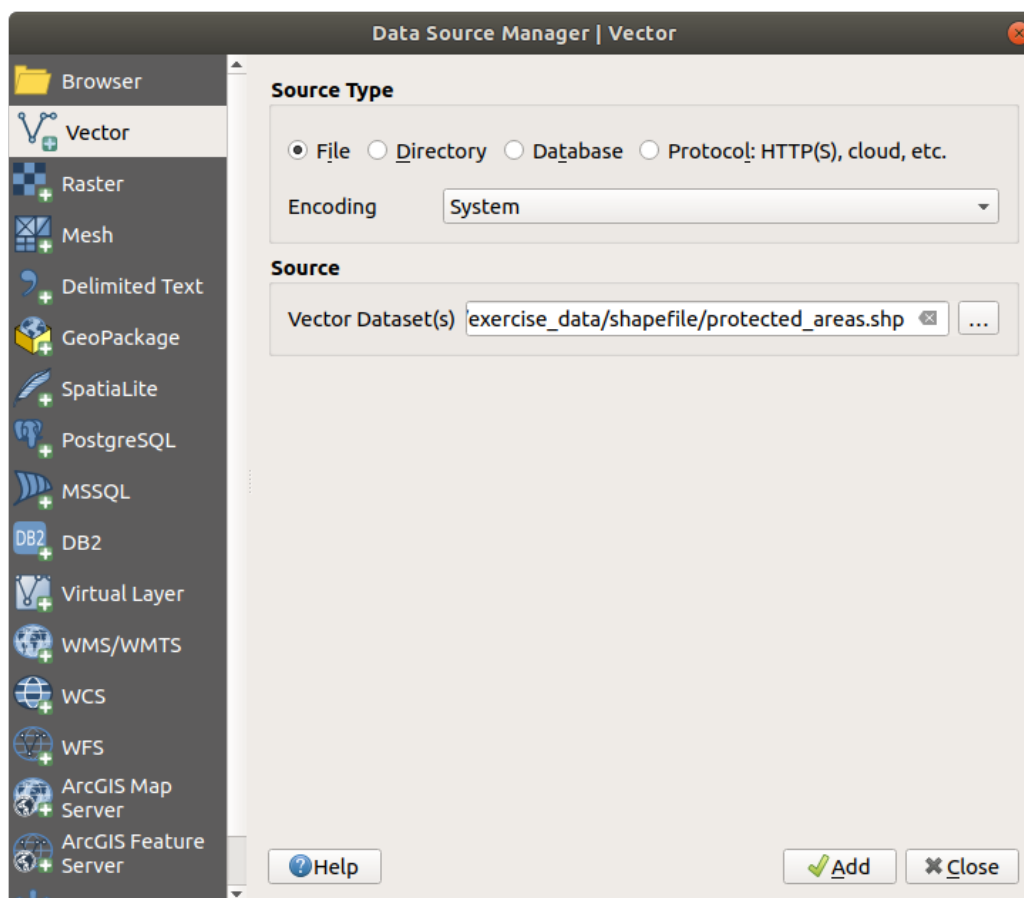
Data Source Manager | Vector

Browser
Vector
Raster
Mesh
Delimited Text
GeoPackage
SpatiaLite
PostgreSQL
MSSQL
DB2
Virtual Layer
WMS/WMTS
WCS
WFS
ArcGIS Map Server
ArcGIS Feature Server

Source Type

File
Directory
Database
Protocol: HTTP(S), cloud, etc.

Encoding System

Source

Vector Dataset(s) /exercise_data/shapefile/protected_areas.shp ...

Help
Add
Close